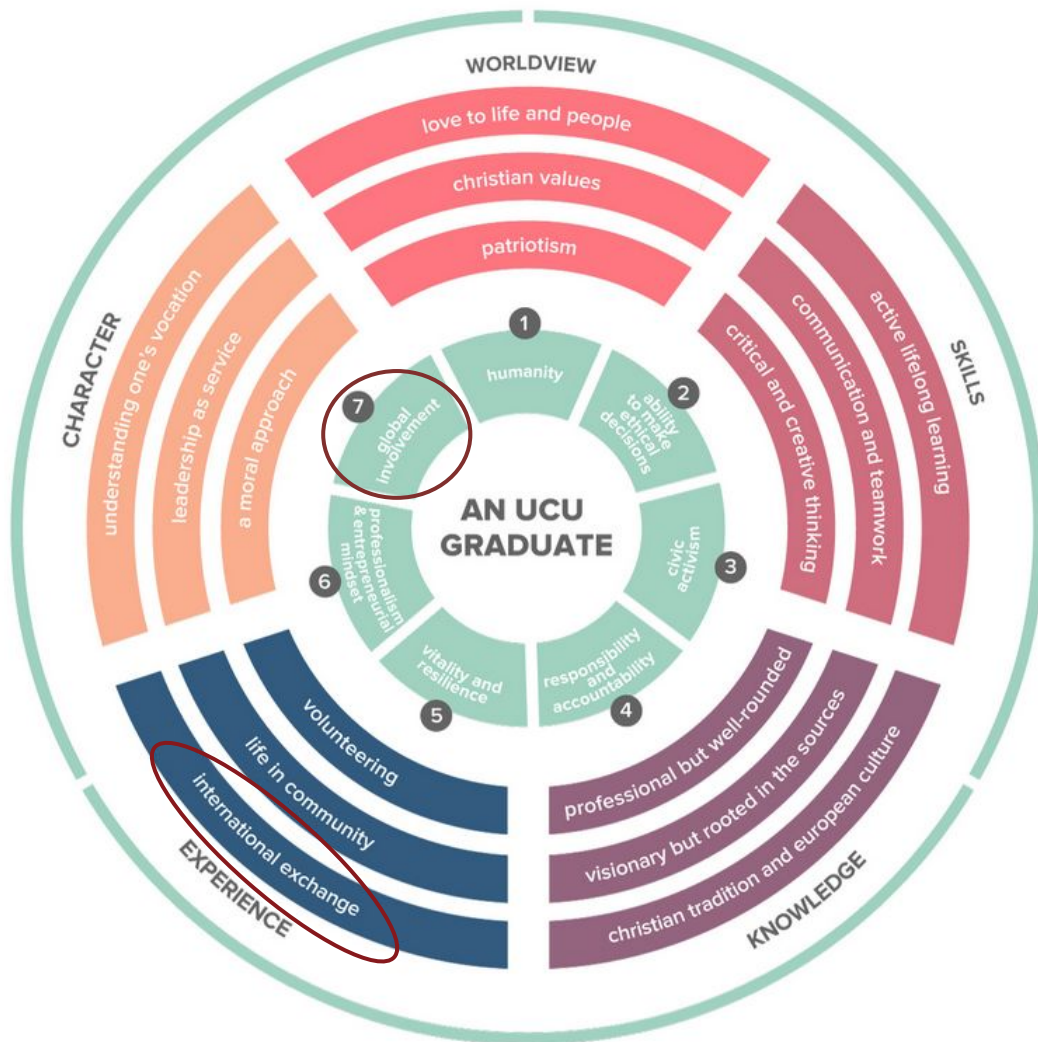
WORLDVIEW

love to life and people

christian values

patriotism

SKILLS

active lifelong learning

communication and teamwork

critical and creative thinking

KNOWLEDGE

christian tradition and european culture

visionary but rooted in the sources

professional but well-rounded

EXPERIENCE

international exchange

life in community

volunteering

CHARACTER

understanding one's vocation

leadership as service

a moral approach

AN UCU GRADUATE

1 humanity

2 ability to make ethical decisions

3 civic activism

4 responsibility and accountability

5 vitality and resilience

6 professionalism & entrepreneurial mindset

7 global involvement